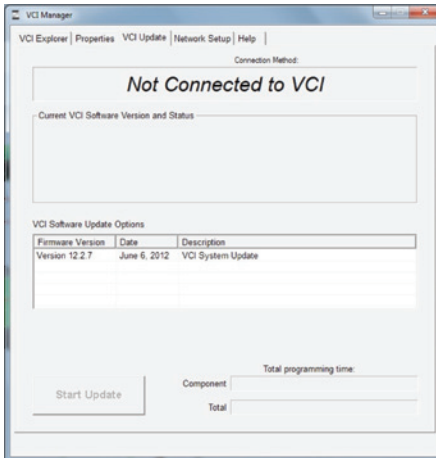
VCI Manager

VCI Explorer | Properties | VCI Update | Network Setup | Help

Connection Method:

Not Connected to VCI

Current VCI Software Version and Status

VCI Software Update Options

| Firmware Version | Date | Description |
|---|---|---|
| Version 12.2.7 | June 6, 2012 | VCI System Update |

Total programming time:

Start Update

Component

Total